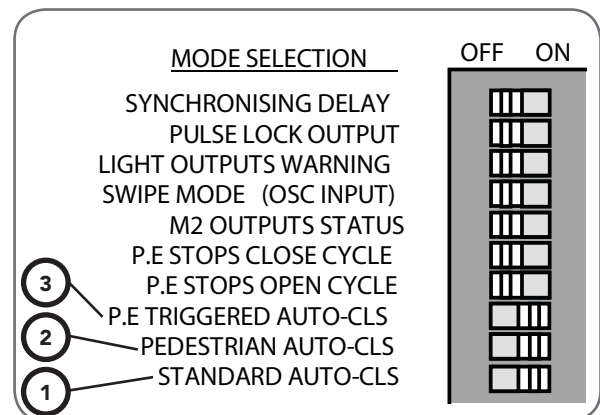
MODE SELECTION

OFF ON

SYNCHRONISING DELAY
PULSE LOCK OUTPUT
LIGHT OUTPUTS WARNING
SWIPE MODE (OSC INPUT)
M2 OUTPUTS STATUS
P.E STOPS CLOSE CYCLE
P.E STOPS OPEN CYCLE
3 P.E TRIGGERED AUTO-CLS
2 PEDESTRIAN AUTO-CLS
1 STANDARD AUTO-CLS